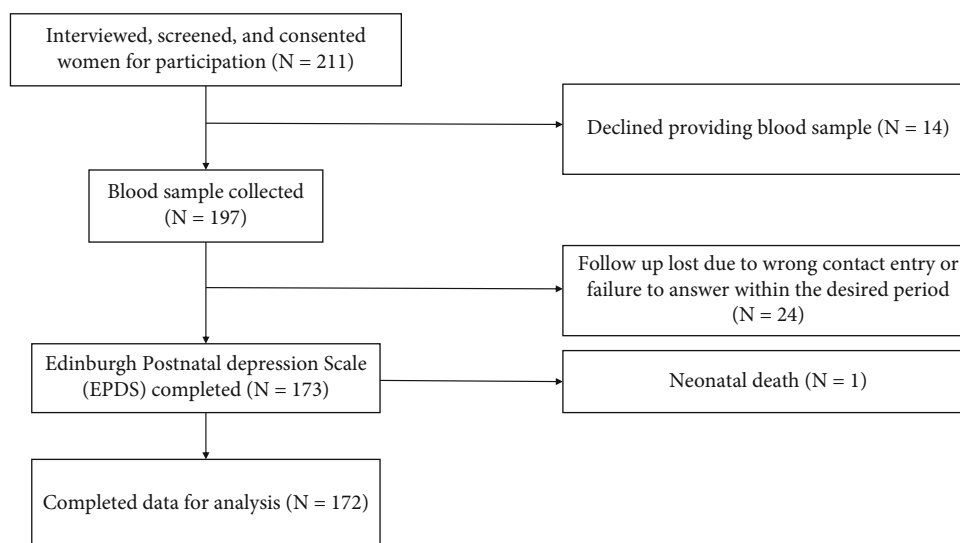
Interviewed, screened, and consented women for participation (N = 211)

Declined providing blood sample (N = 14)

Blood sample collected (N = 197)

Follow up lost due to wrong contact entry or failure to answer within the desired period (N = 24)

Edinburgh Postnatal depression Scale (EPDS) completed (N = 173)

Neonatal death (N = 1)

Completed data for analysis (N = 172)